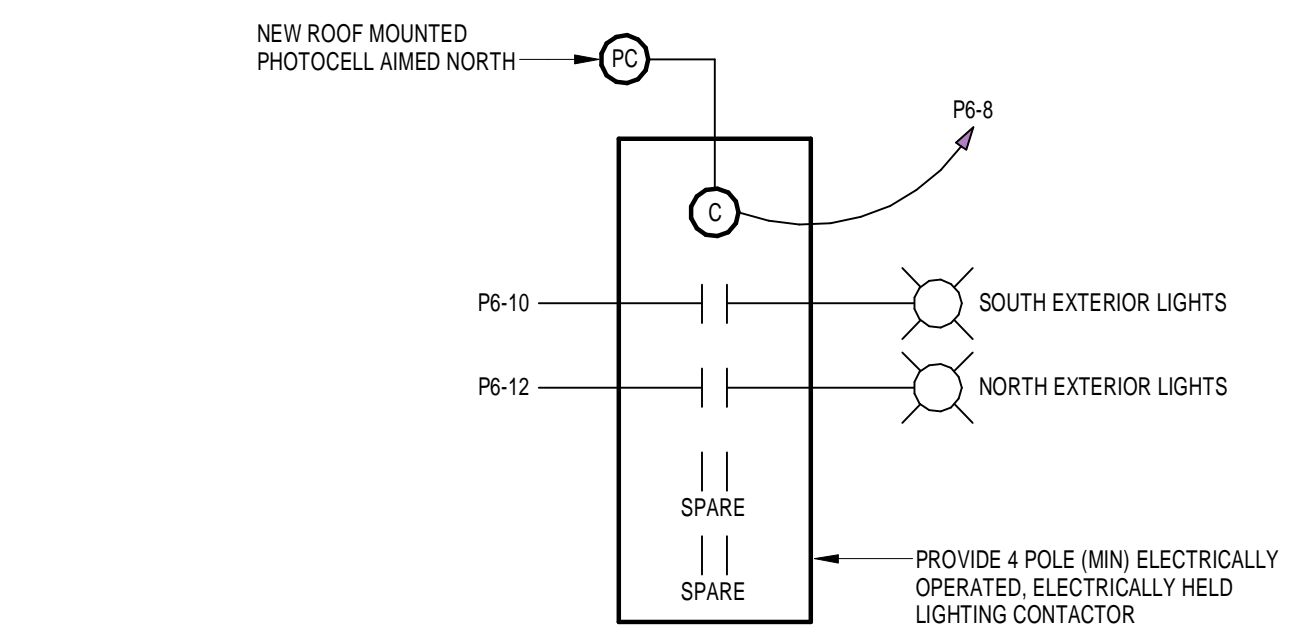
NEW ROOF MOUNTED PHOTOCELL AIMED NORTH

PC

P6-8

C

P6-10

SOUTH EXTERIOR LIGHTS

P6-12

NORTH EXTERIOR LIGHTS

SPARE

SPARE

PROVIDE 4 POLE (MIN) ELECTRICALLY OPERATED, ELECTRICALLY HELD LIGHTING CONTACTOR